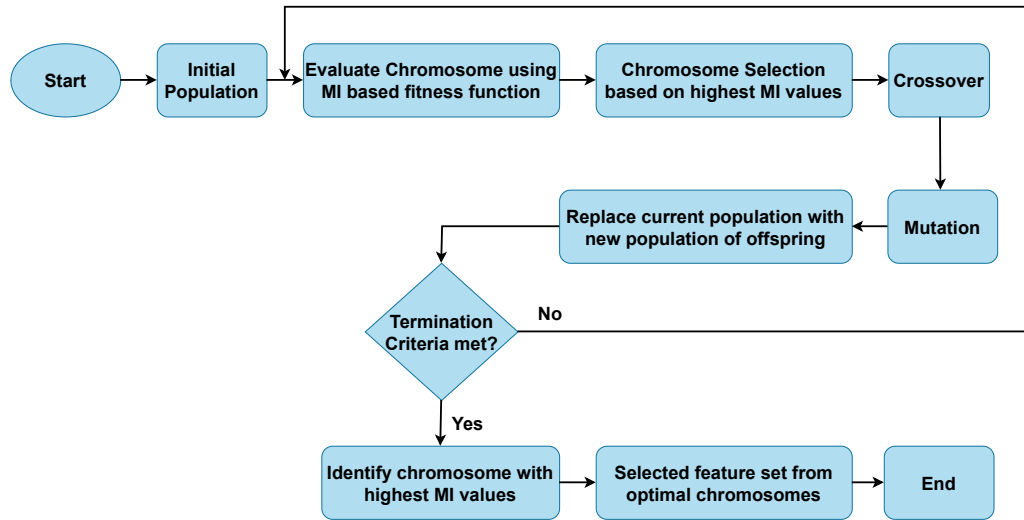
Start

Initial Population

Evaluate Chromosome using MI based fitness function

Chromosome Selection based on highest MI values

Crossover

Mutation

Replace current population with new population of offspring

Termination Criteria met?

No

Yes

Identify chromosome with highest MI values

Selected feature set from optimal chromosomes

End